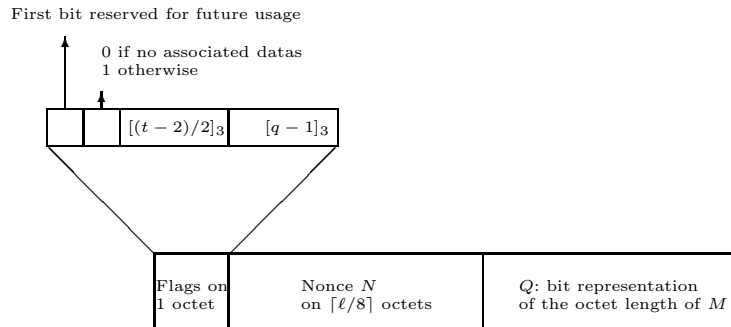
First bit reserved for future usage

0 if no associated datas
1 otherwise

$[(t-2)/2]_3$ $[q-1]_3$

Flags on 1 octet

Nonce $N$ on $\lceil \ell/8 \rceil$ octets

$Q$: bit representation of the octet length of $M$